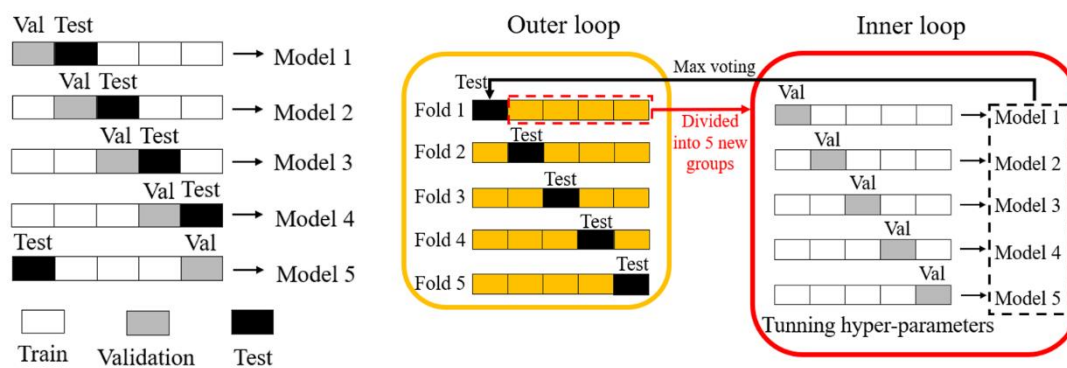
Val Test
Model 1
Val Test
Model 2
Val Test
Model 3
Val Test
Model 4
Test Val
Model 5

Train Validation Test

Outer loop

Test
Fold 1
Test
Fold 2
Test
Fold 3
Test
Fold 4
Test
Fold 5

Max voting

Divided into 5 new groups

Inner loop

Val
Model 1
Val
Model 2
Val
Model 3
Val
Model 4
Val
Model 5

Tunning hyper-parameters